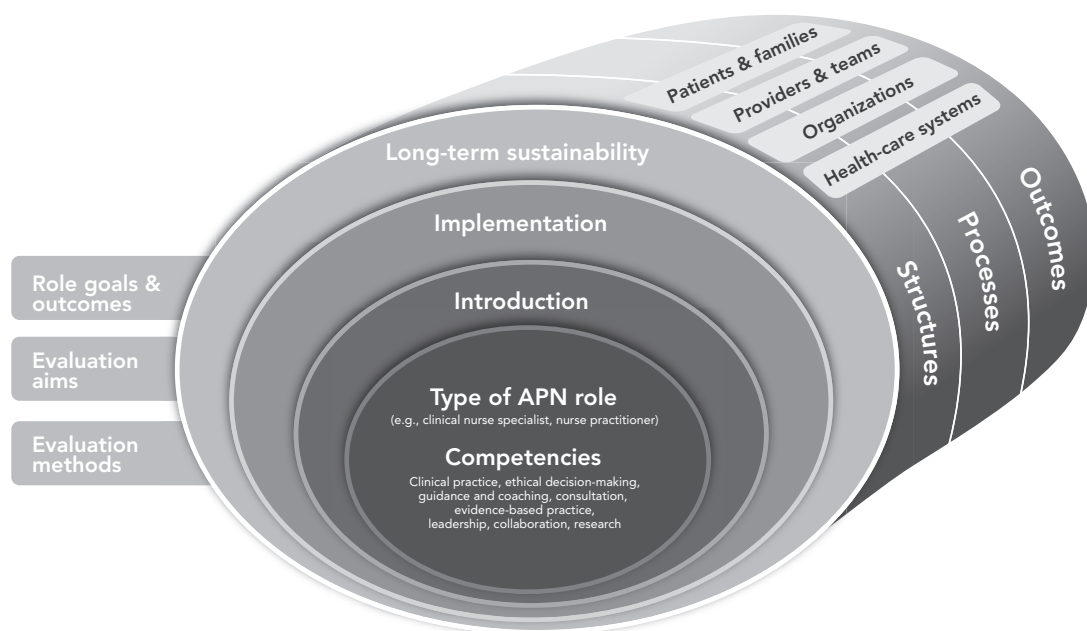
Patients & families
Providers & teams
Organizations
Health-care systems

Long-term sustainability

Implementation

Introduction

Type of APN role
(e.g., clinical nurse specialist, nurse practitioner)

Competencies
Clinical practice, ethical decision-making, guidance and coaching, consultation, evidence-based practice, leadership, collaboration, research

Structures
Processes
Outcomes

Role goals & outcomes

Evaluation aims

Evaluation methods